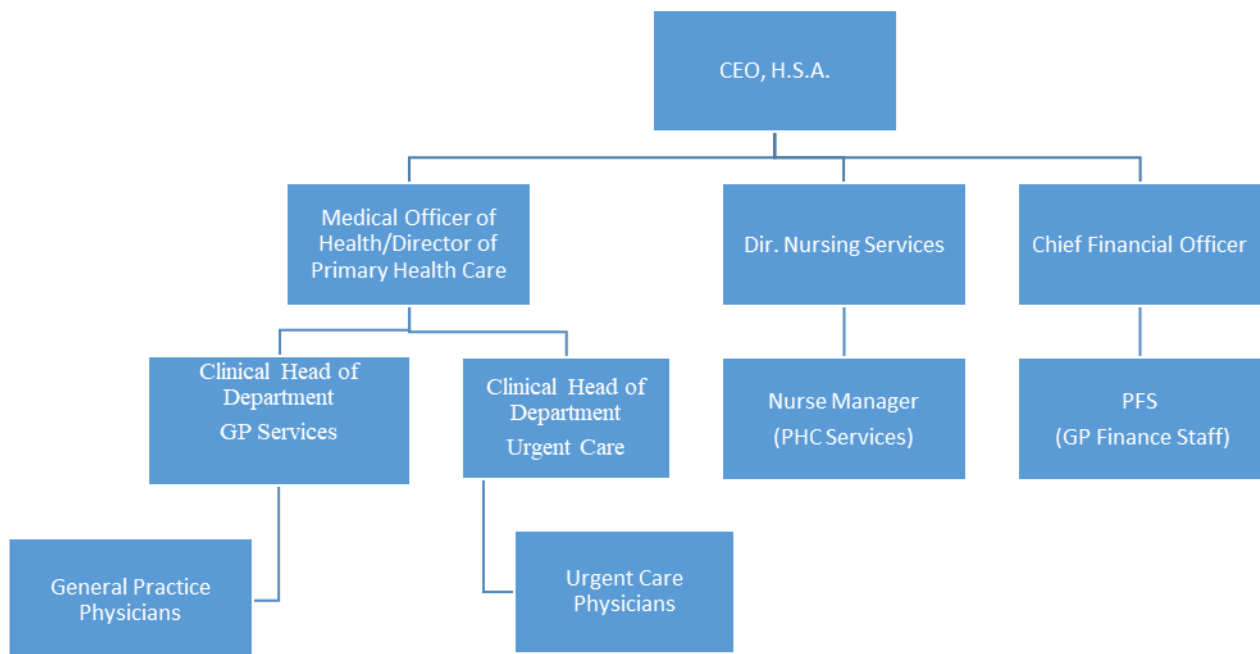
CEO, H.S.A.

Medical Officer of Health/Director of Primary Health Care

Dir. Nursing Services

Chief Financial Officer

Clinical Head of Department GP Services

Clinical Head of Department Urgent Care

Nurse Manager (PHC Services)

PFS (GP Finance Staff)

General Practice Physicians

Urgent Care Physicians